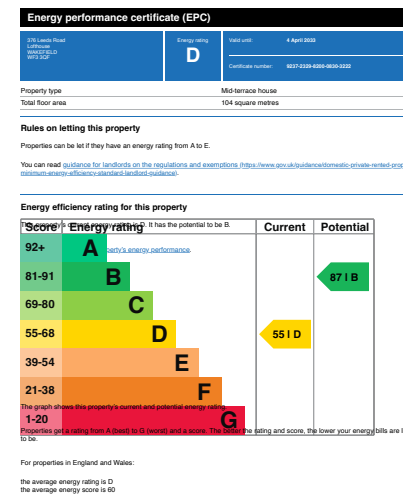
Energy performance certificate (EPC)

376 Leeds Road
Lofthouse
WAKEFIELD
WF3 3QF

Energy rating
D

Valid until: 4 April 2035

Certificate number: 9237-3339-6205-9630-3222

Property type | Mid-terrace house
Total floor area | 104 square metres

Rules on letting this property

Properties can be let if they have an energy rating from A to E.

You can read guidance for landlords on the regulations and exemptions (https://www.gov.uk/guidance/domestic-private-rented-prop minimum-energy-efficiency-standard-landlord-guidance).

Energy efficiency rating for this property

This property's current energy rating is D. It has the potential to be B.

See how to improve this property's energy performance.

| Score | Energy rating | Current | Potential |
|---|---|---|---|
| 92+ | A | | |
| 81-91 | B | | 87 I B |
| 69-80 | C | | |
| 55-68 | D | 55 I D | |
| 39-54 | E | | |
| 21-38 | F | | |
| 1-20 | G | | |

The graph shows this property's current and potential energy rating.

Properties get a rating from A (best) to G (worst) and a score. The better the rating and score, the lower your energy bills are l to be.

For properties in England and Wales:

the average energy rating is D
the average energy score is 60